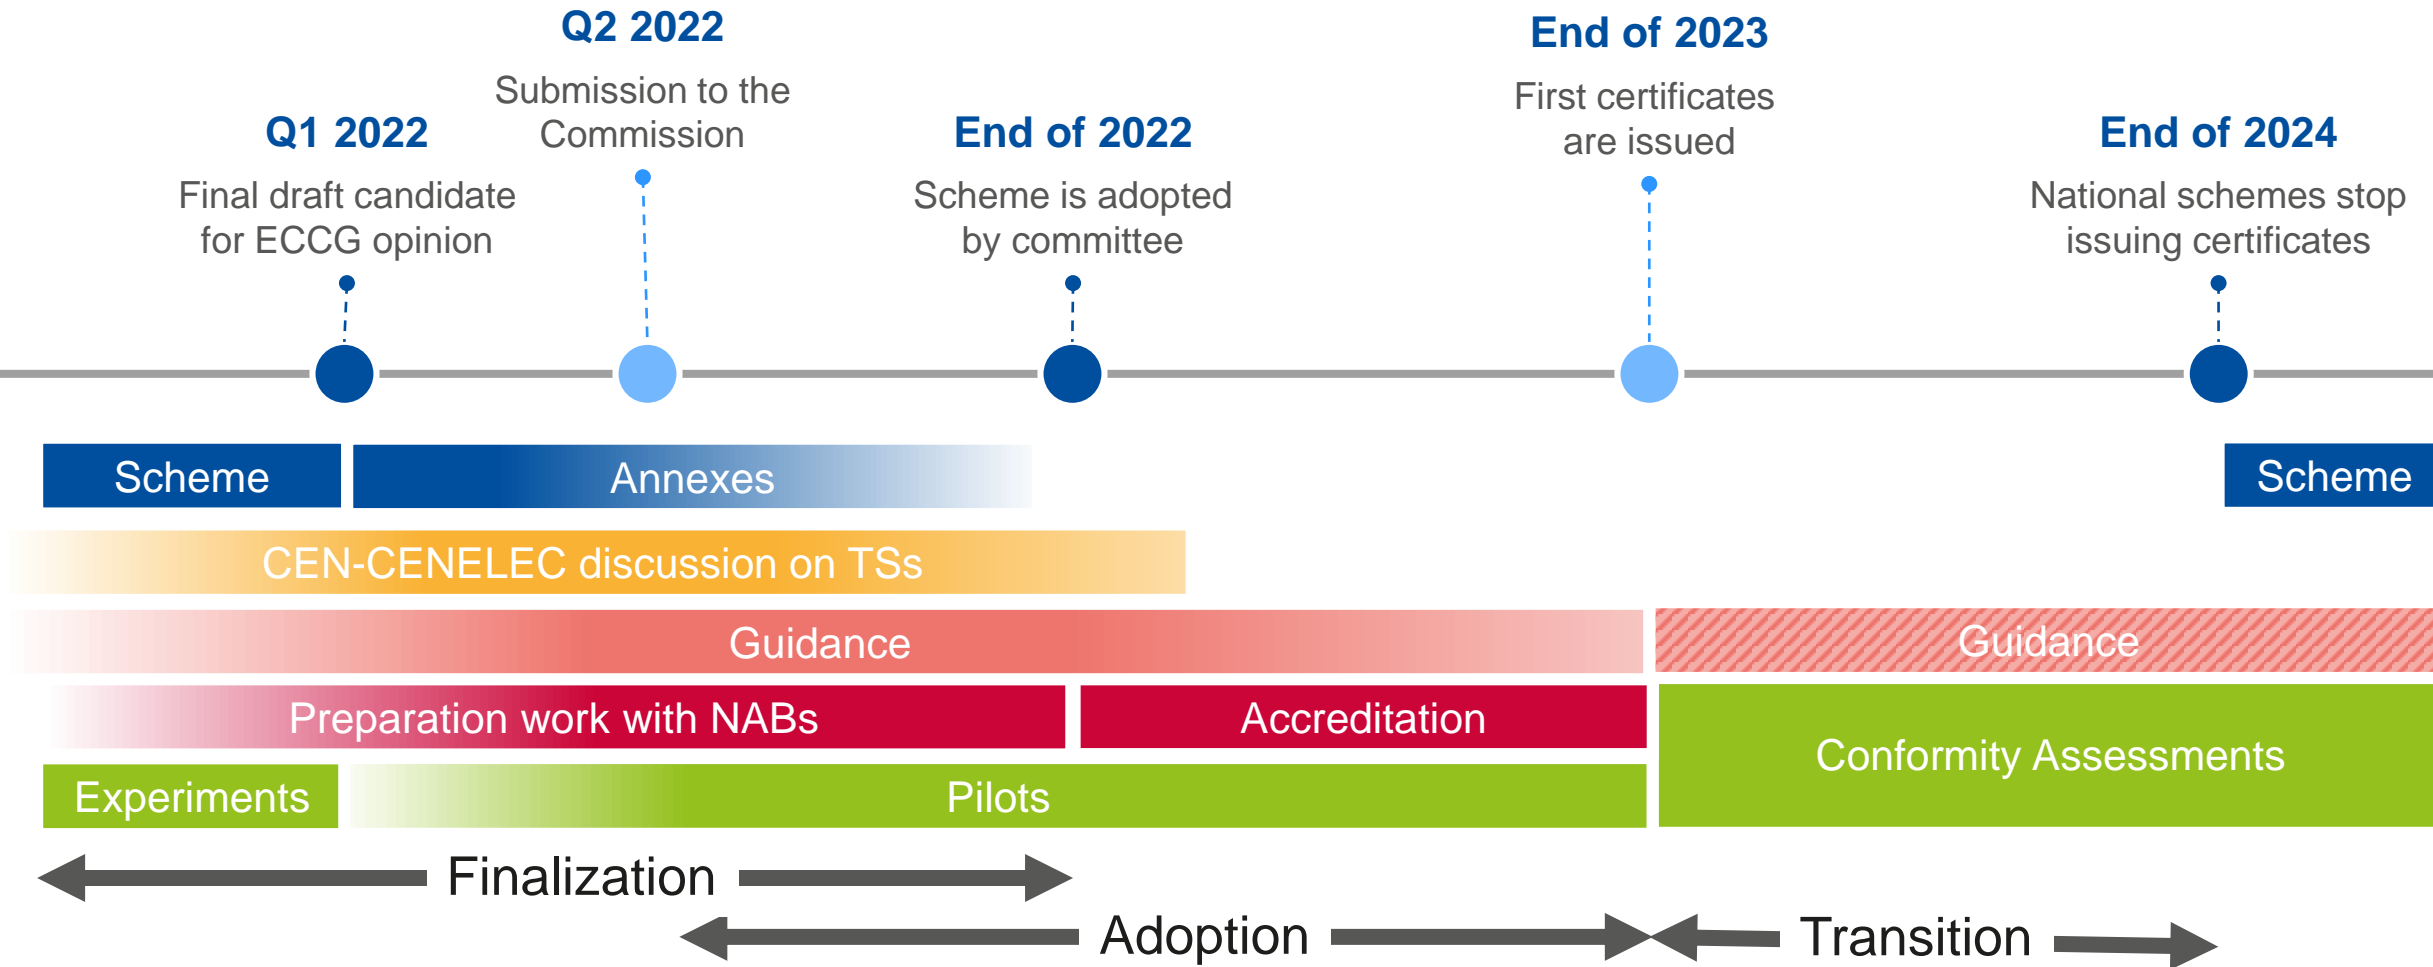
Q2 2022
Submission to the Commission

End of 2023
First certificates are issued

Q1 2022
Final draft candidate for ECCG opinion

End of 2022
Scheme is adopted by committee

End of 2024
National schemes stop issuing certificates

Scheme
Annexes
Scheme
CEN-CENELEC discussion on TSs
Guidance
Guidance
Preparation work with NABs
Accreditation
Conformity Assessments
Experiments
Pilots

Finalization
Adoption
Transition